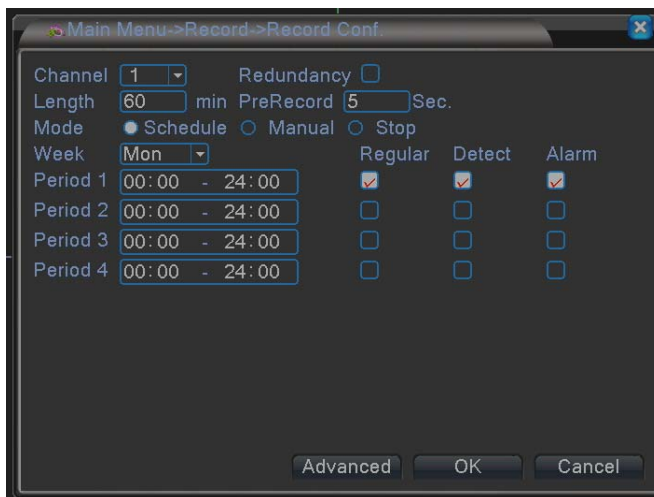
Main Menu->Record->Record Conf.

Channel 1 Redundancy
Length 60 min PreRecord 5 Sec.
Mode Schedule Manual Stop
Week Mon

| | | Regular | Detect | Alarm |
|---|---|---|---|---|
| Period 1 | 00:00 - 24:00 | ✓ | ✓ | ✓ |
| Period 2 | 00:00 - 24:00 | | | |
| Period 3 | 00:00 - 24:00 | | | |
| Period 4 | 00:00 - 24:00 | | | |

Advanced OK Cancel